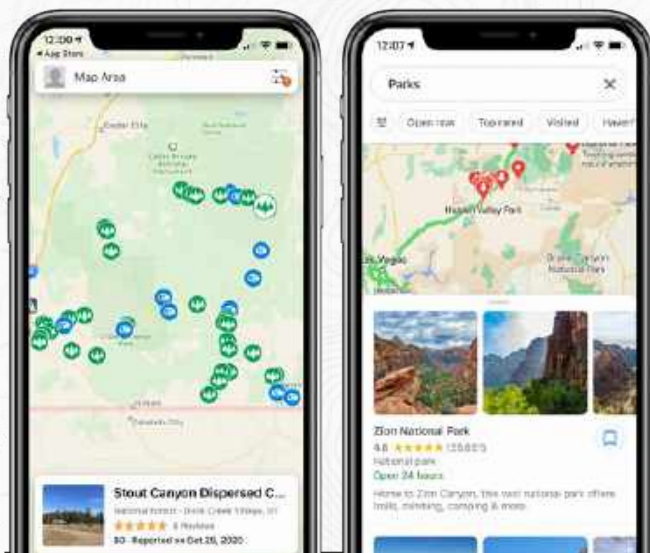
12:00
◂ App Store
Map Area
Cedar City
Stout Canyon Dispersed C...
National Forest · Dixie Creek Village, UT
★★★★★ 6 Reviews
$0 · Reported on Oct 26, 2020

12:07
Parks
Open now
Top rated
Visited
Haven't
Hidden Valley Park
Las Vegas
Grand Canyon National Park
Zion National Park
4.8 ★★★★★ (25,665)
National park
Open 24 hours
Home to Zion Canyon, this vast national park offers trails, climbing, camping & more